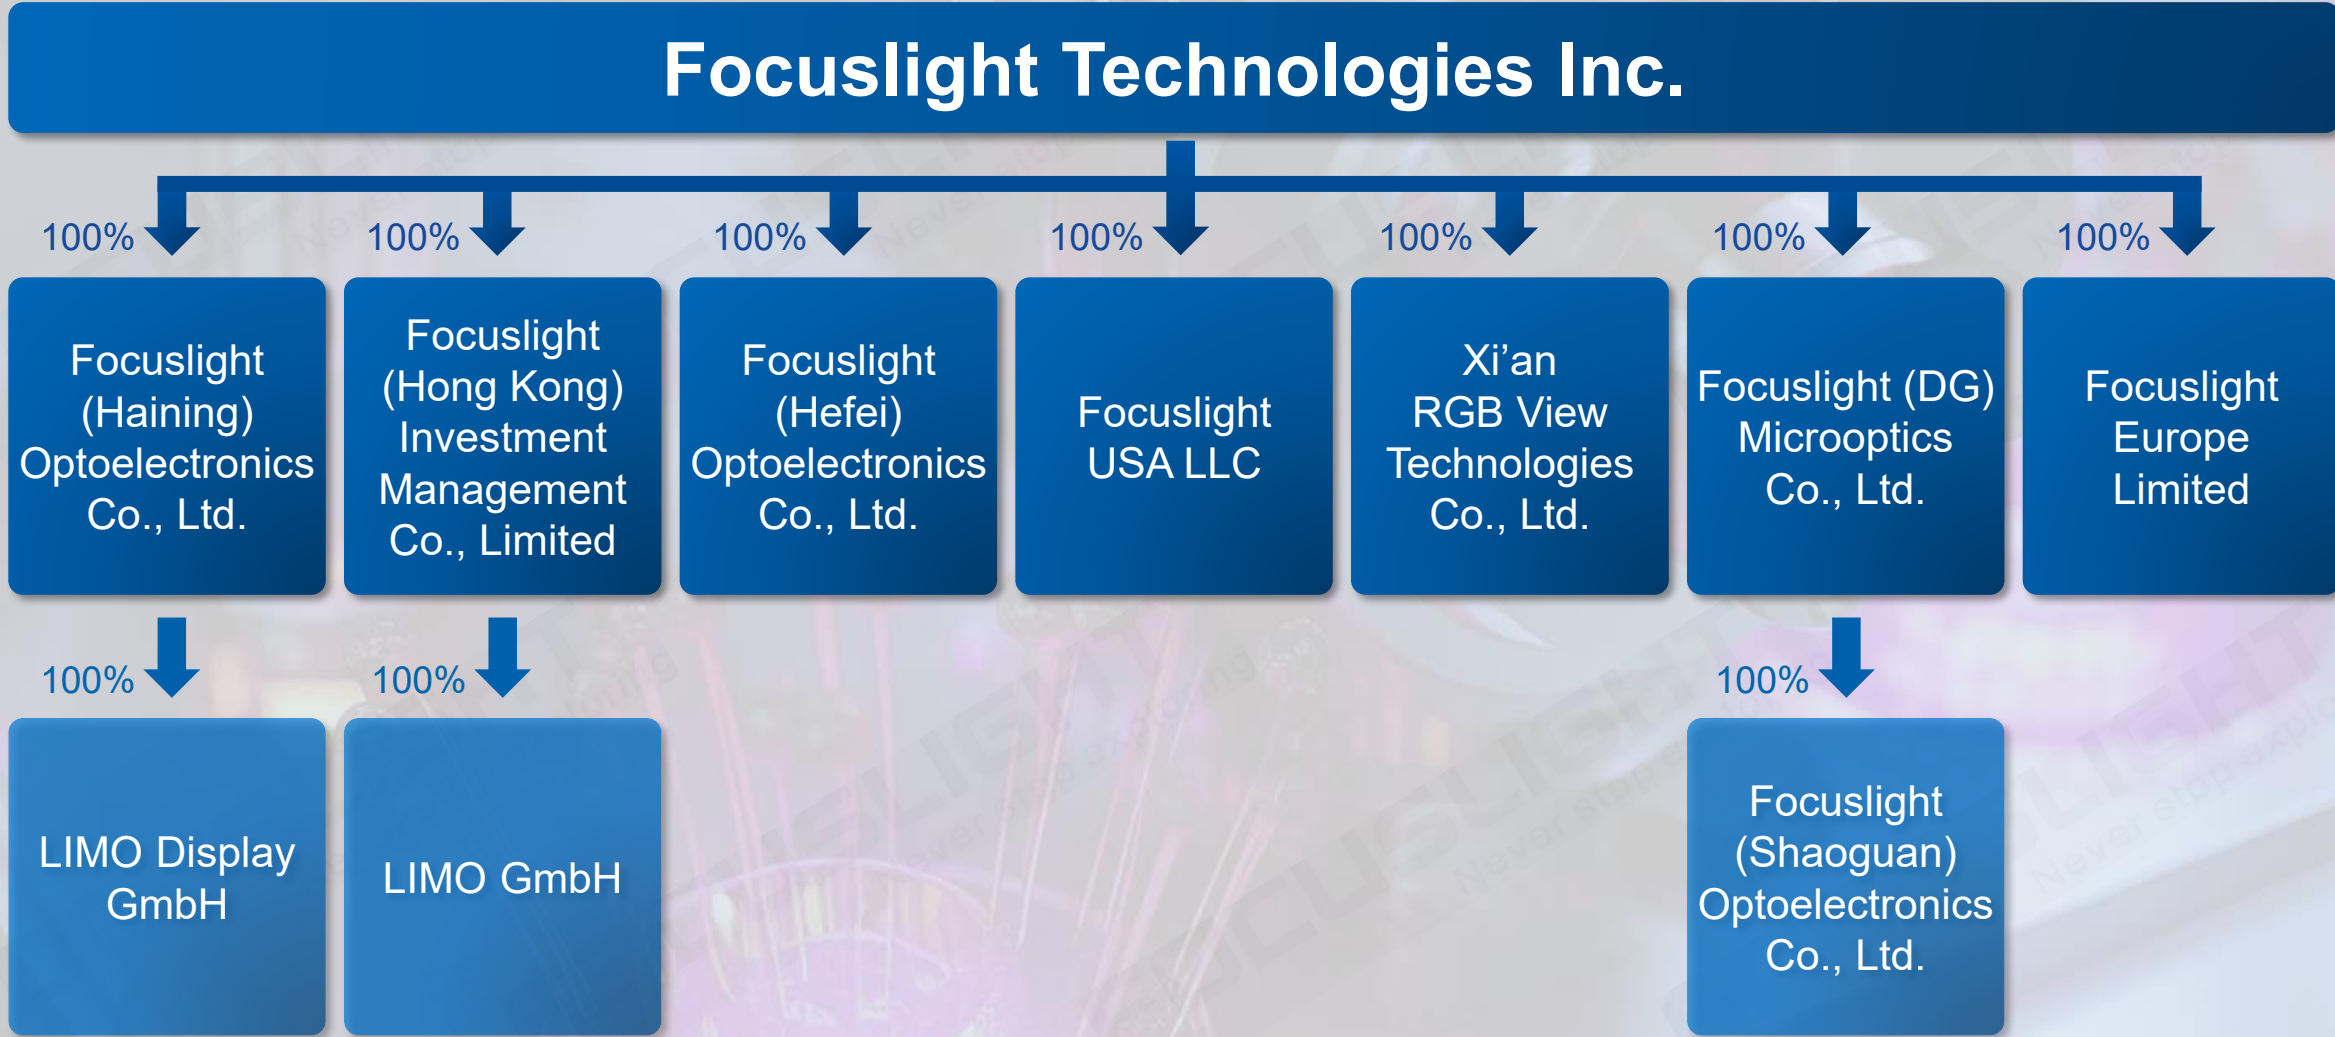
Focuslight Technologies Inc.

100%

Focuslight (Haining) Optoelectronics Co., Ltd.

100%

Focuslight (Hong Kong) Investment Management Co., Limited

100%

Focuslight (Hefei) Optoelectronics Co., Ltd.

100%

Focuslight USA LLC

100%

Xi’an RGB View Technologies Co., Ltd.

100%

Focuslight (DG) Microoptics Co., Ltd.

100%

Focuslight Europe Limited

100%

LIMO Display GmbH

100%

LIMO GmbH

100%

Focuslight (Shaoguan) Optoelectronics Co., Ltd.